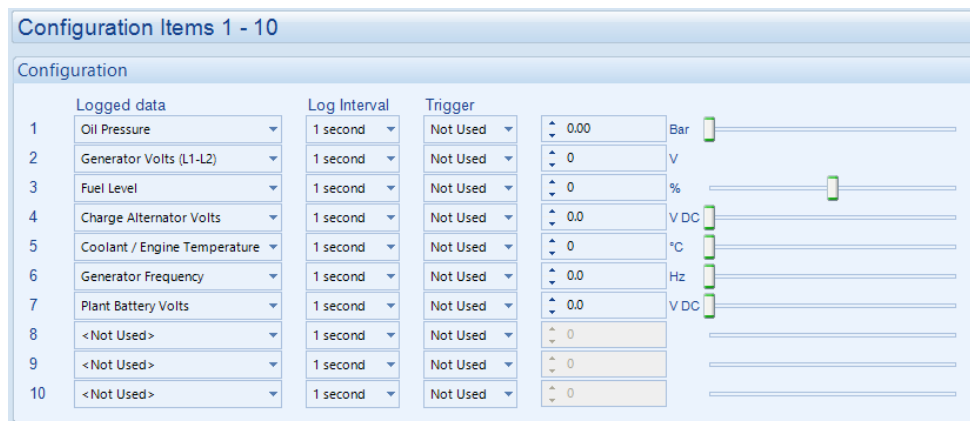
Configuration Items 1 - 10

Configuration

| | Logged data | Log Interval | Trigger | | |
|---|---|---|---|---|---|
| 1 | Oil Pressure | 1 second | Not Used | 0.00 | Bar |
| 2 | Generator Volts (L1-L2) | 1 second | Not Used | 0 | V |
| 3 | Fuel Level | 1 second | Not Used | 0 | % |
| 4 | Charge Alternator Volts | 1 second | Not Used | 0.0 | V DC |
| 5 | Coolant / Engine Temperature | 1 second | Not Used | 0 | °C |
| 6 | Generator Frequency | 1 second | Not Used | 0.0 | Hz |
| 7 | Plant Battery Volts | 1 second | Not Used | 0.0 | V DC |
| 8 | <Not Used> | 1 second | Not Used | 0 | |
| 9 | <Not Used> | 1 second | Not Used | 0 | |
| 10 | <Not Used> | 1 second | Not Used | 0 | |